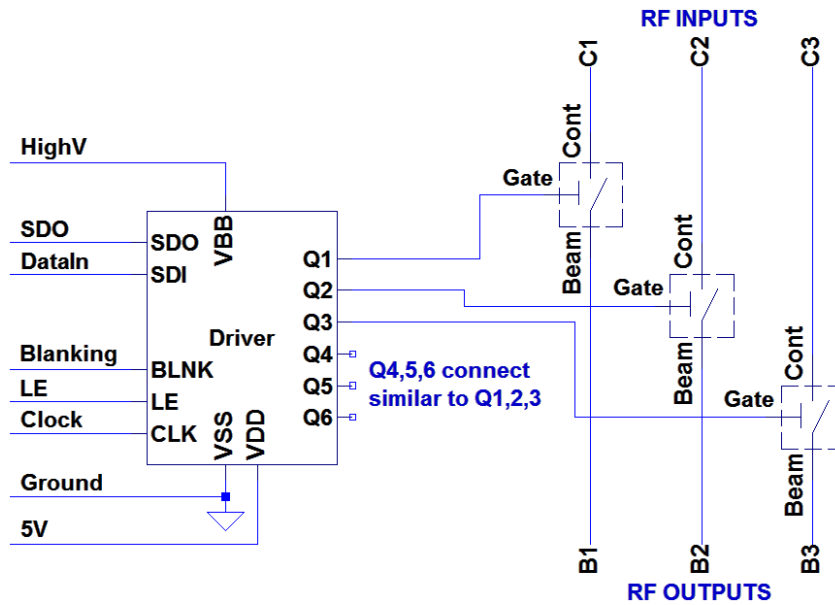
RF INPUTS

C1
C2
C3

HighV

Cont
Gate
SDO
SDO
VBB
DataIn
SDI
Q1
Beam
Cont
Q2
Gate
Q3
Driver
Beam
Cont
Blanking
Q4
BLNK
Q4,5,6 connect similar to Q1,2,3
Gate
LE
LE
Q5
Clock
CLK
Q6
VSS
VDD
Beam
Ground

5V

B1
B2
B3

RF OUTPUTS